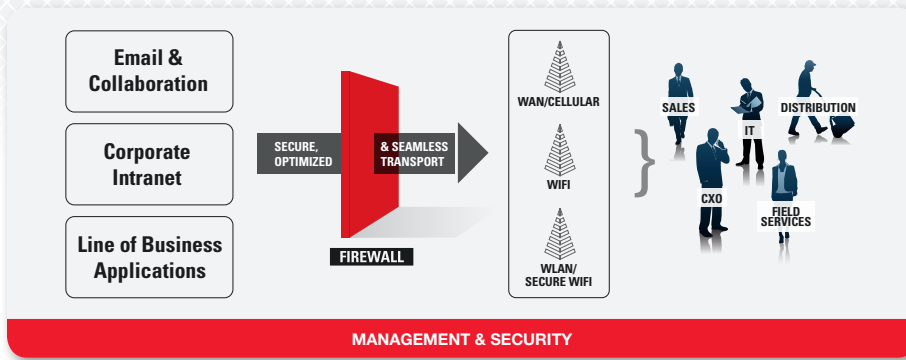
Email & Collaboration

Corporate Intranet

Line of Business Applications

SECURE, OPTIMIZED

& SEAMLESS TRANSPORT

FIREWALL

WAN/CELLULAR

WIFI

WLAN/ SECURE WIFI

SALES

IT

DISTRIBUTION

CXO

FIELD SERVICES

MANAGEMENT & SECURITY